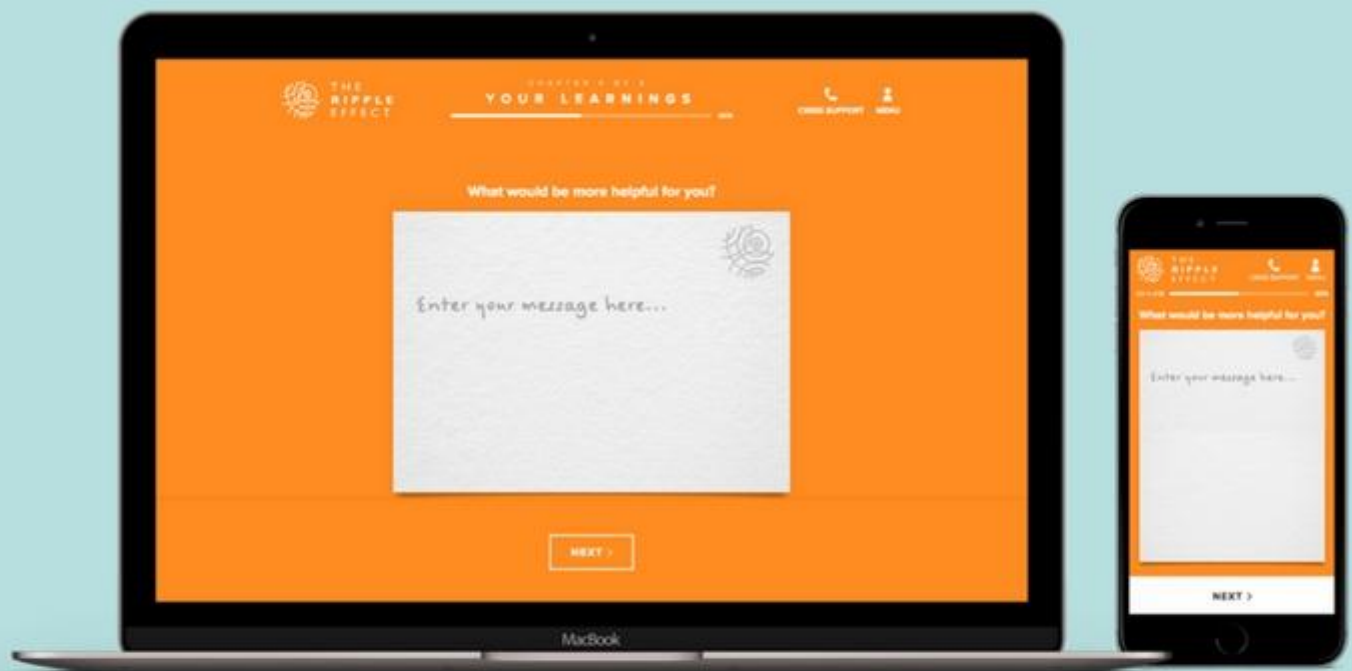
THE RIPPLE EFFECT

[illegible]
YOUR LEARNINGS

CRISIS SUPPORT MENU

What would be more helpful for you?

Enter your message here...

NEXT >

MacBook

THE RIPPLE EFFECT

CRISIS SUPPORT MENU

What would be more helpful for you?

Enter your message here...

NEXT >